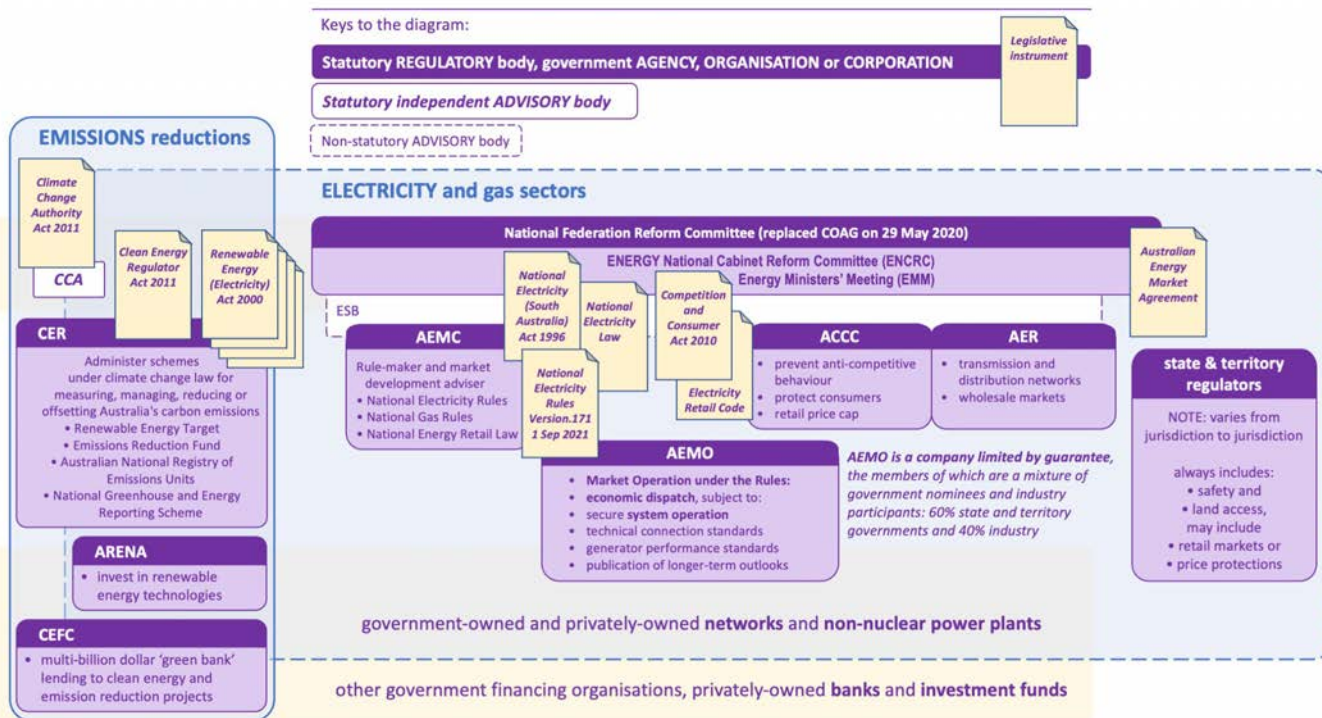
Keys to the diagram:

Statutory REGULATORY body, government AGENCY, ORGANISATION or CORPORATION

Legislative instrument

Statutory independent ADVISORY body

Non-statutory ADVISORY body

EMISSIONS reductions

Climate Change Authority Act 2011

Clean Energy Regulator Act 2011

Renewable Energy (Electricity) Act 2000

CCA

CER

Administer schemes under climate change law for measuring, managing, reducing or offsetting Australia's carbon emissions
• Renewable Energy Target
• Emissions Reduction Fund
• Australian National Registry of Emissions Units
• National Greenhouse and Energy Reporting Scheme

ARENA

• invest in renewable energy technologies

CEFC

• multi-billion dollar 'green bank' lending to clean energy and emission reduction projects

ELECTRICITY and gas sectors

National Federation Reform Committee (replaced COAG on 29 May 2020)

ENERGY National Cabinet Reform Committee (ENCRC)
Energy Ministers' Meeting (EMM)

Australian Energy Market Agreement

ESB

National Electricity (South Australia) Act 1996

National Electricity Law

Competition and Consumer Act 2010

National Electricity Rules Version.171 1 Sep 2021

Electricity Retail Code

AEMC

Rule-maker and market development adviser
• National Electricity Rules
• National Gas Rules
• National Energy Retail Law

ACCC

• prevent anti-competitive behaviour
• protect consumers
• retail price cap

AER

• transmission and distribution networks
• wholesale markets

state & territory regulators

NOTE: varies from jurisdiction to jurisdiction

always includes:
• safety and
• land access,
may include
• retail markets or
• price protections

AEMO

• Market Operation under the Rules:
• economic dispatch, subject to:
• secure system operation
• technical connection standards
• generator performance standards
• publication of longer-term outlooks

AEMO is a company limited by guarantee, the members of which are a mixture of government nominees and industry participants: 60% state and territory governments and 40% industry

government-owned and privately-owned networks and non-nuclear power plants

other government financing organisations, privately-owned banks and investment funds